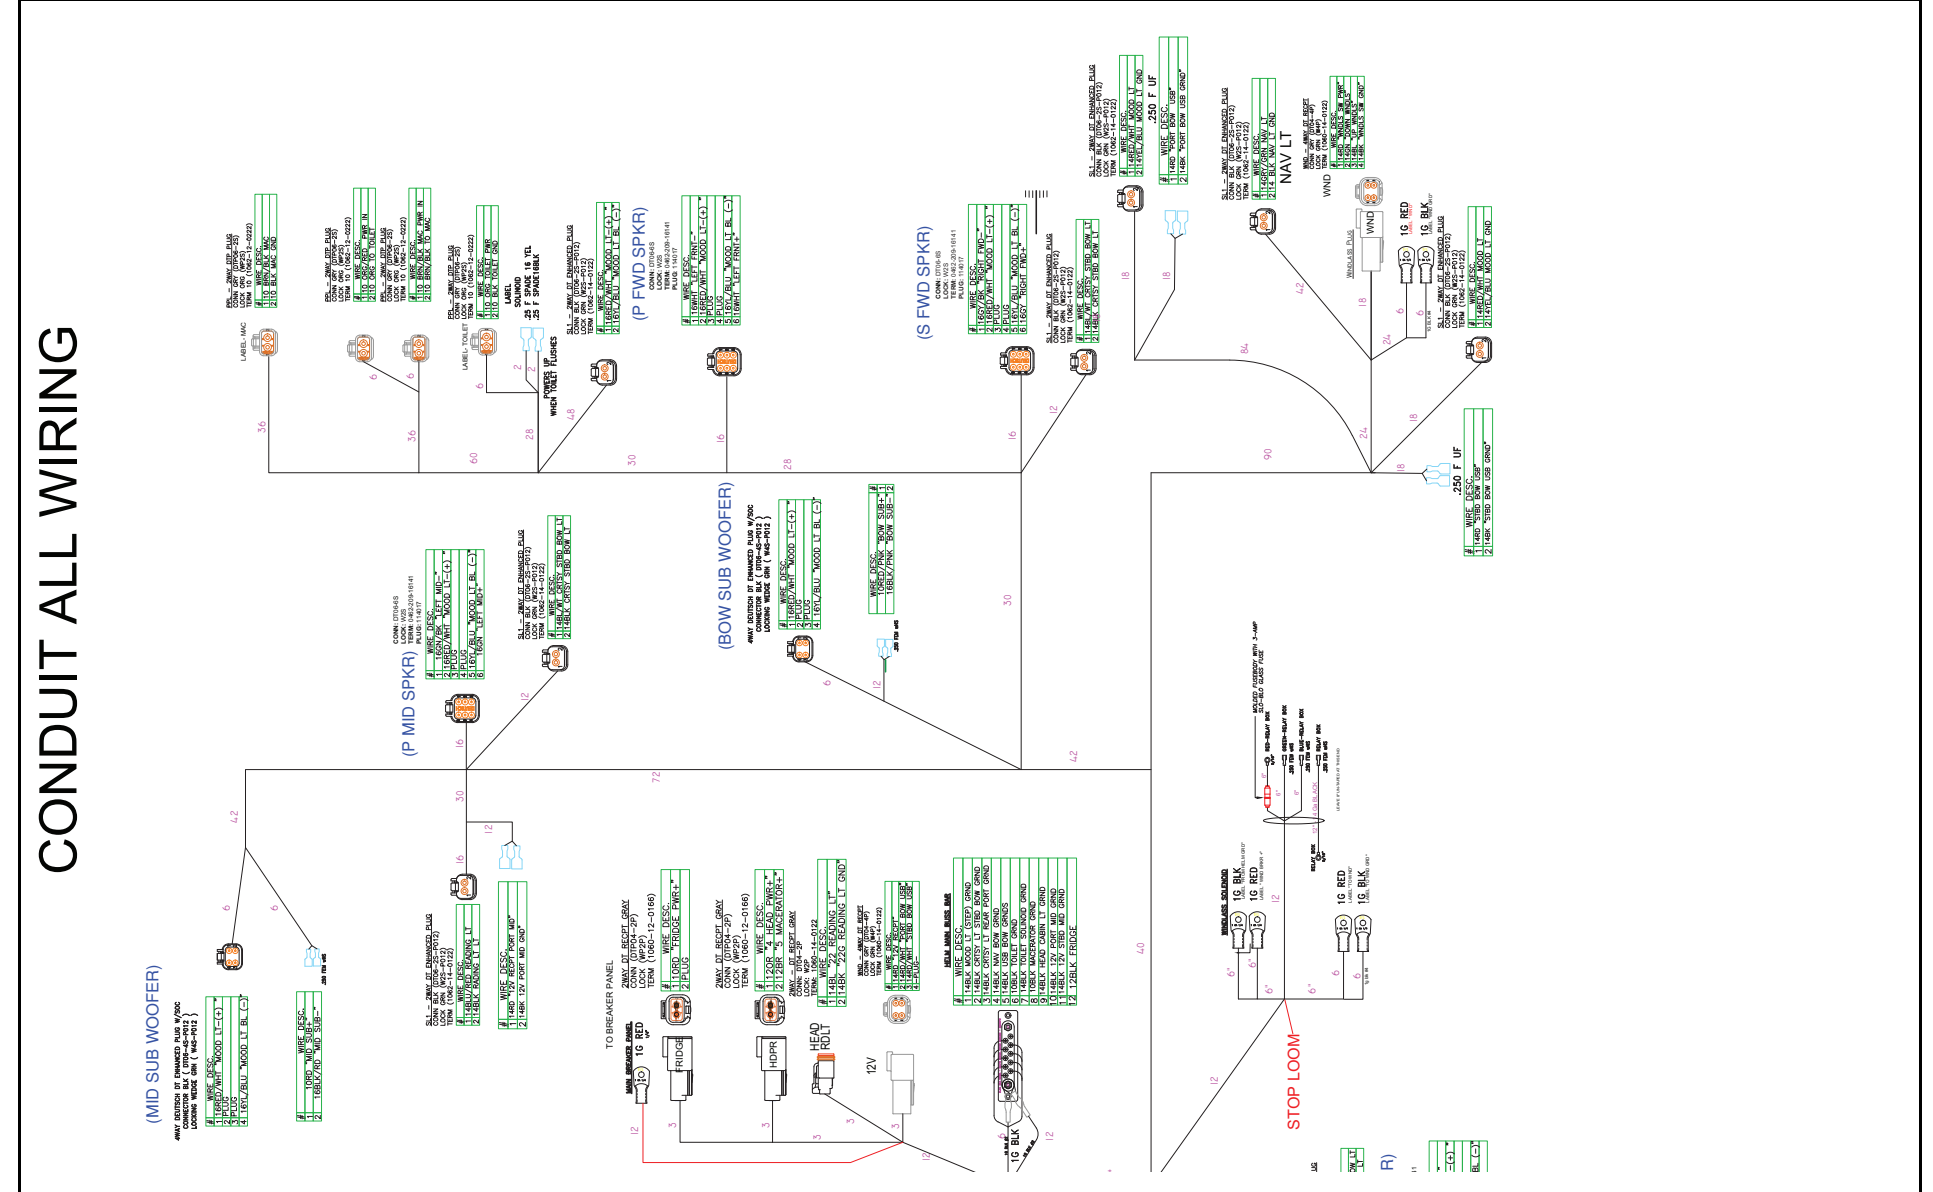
CONDUIT ALL WIRING

(MID SUB WOOFER)

4WAY DEUTSCH DT ENHANCED PLUG W/SOC
CONNECTOR BLK ( DT06-4S-P012 )
LOCKING WEDGE GRN ( W4S-P012 )

| # | WIRE DESC. |
|---|---|
| 1 | 16RED/WHT "MOOD LT-(+)" |
| 2 | PLUG |
| 3 | PLUG |
| 4 | 16YL/BLU "MOOD LT BL (-)" |

| # | WIRE DESC. |
|---|---|
| 1 | 16RD "MID SUB+" |
| 2 | 16BLK/RD "MID SUB-" |

(P MID SPKR)

(BOW SUB WOOFER)

(P FWD SPKR)

(S FWD SPKR)

NAV LT

WND

1G RED

1G BLK

.250 F UF

| # | WIRE DESC. |
|---|---|
| 1 | 14RD "STBD BOW USB" |
| 2 | 14BK "STBD BOW USB GRND" |

TO BREAKER PANEL

MAIN BREAKER PANEL

1G RED

FRIDGE

HDPR

HEAD RDLT

12V

| # | WIRE DESC. |
|---|---|
| 1 | 10RD "FRIDGE PWR+" |
| 2 | PLUG |

| # | WIRE DESC. |
|---|---|
| 1 | 12OR "4 HEAD PWR+" |
| 2 | 12BR "5 MACERATOR+" |

| # | WIRE DESC. |
|---|---|
| 1 | 14BL "22 READING LT" |
| 2 | 14BK "22G READING LT GND" |

| # | WIRE DESC. |
|---|---|
| 1 | 14RD "12V RECPT PORT MID" |
| 2 | 14BK "12V PORT MID GND" |

HELM MAIN BUSS BAR

| # | WIRE DESC. |
|---|---|
| 1 | 14BLK MOOD LT (STEP) GRND |
| 2 | 14BLK CRTSY LT STBD BOW GRND |
| 3 | 14BLK CRTSY LT REAR PORT GRND |
| 4 | 14BLK NAV BOW GRND |
| 5 | 14BLK USB BOW GRNDS |
| 6 | 10BLK TOILET GRND |
| 7 | 14BLK TOILET SOLENOID GRND |
| 8 | 14BLK MACERATOR GRND |
| 9 | 14BLK HEAD CABIN LT GRND |
| 10 | 14BLK 12V PORT MID GRND |
| 11 | 14BLK STBD MID GRND |
| 12 | 12BLK FRIDGE |

WINDLASS SOLENOID

1G BLK

1G RED

1G RED

1G BLK

STOP LOOM

1G BLK

POWERS UP WHEN TOILET FLUSHES

LABEL SOLENOID .25 F SPADE 16 YEL .25 F SPADE16BLK